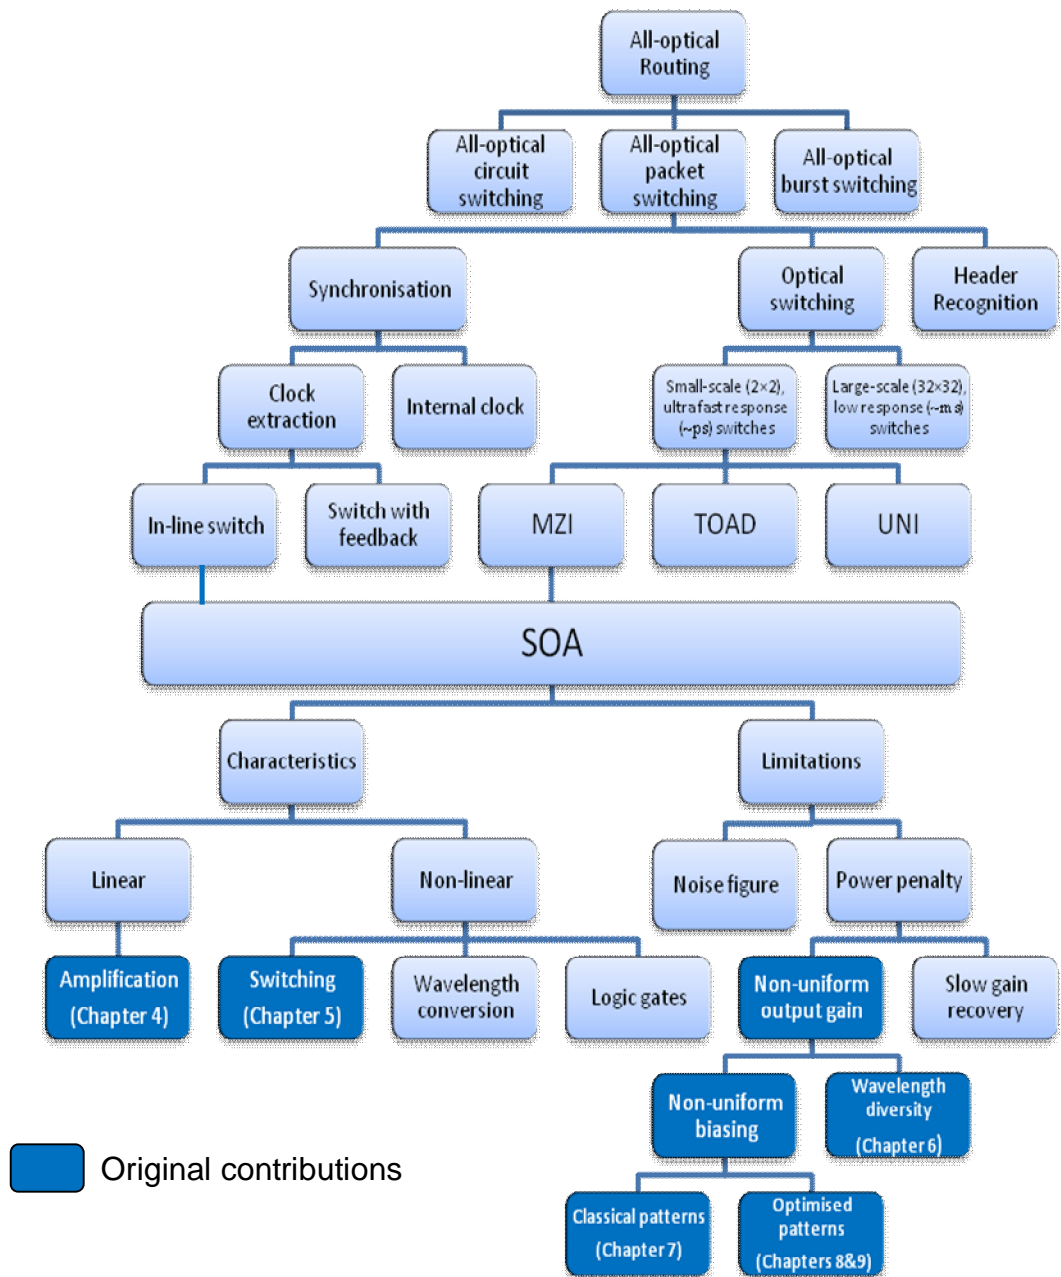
All-optical Routing

All-optical circuit switching

All-optical packet switching

All-optical burst switching

Synchronisation

Optical switching

Header Recognition

Clock extraction

Internal clock

Small-scale (2×2), ultrafast response (~ps) switches

Large-scale (32×32), low response (~ms) switches

In-line switch

Switch with feedback

MZI

TOAD

UNI

SOA

Characteristics

Limitations

Linear

Non-linear

Noise figure

Power penalty

Amplification (Chapter 4)

Switching (Chapter 5)

Wavelength conversion

Logic gates

Non-uniform output gain

Slow gain recovery

Non-uniform biasing

Wavelength diversity (Chapter 6)

Classical patterns (Chapter 7)

Optimised patterns (Chapters 8&9)

Original contributions